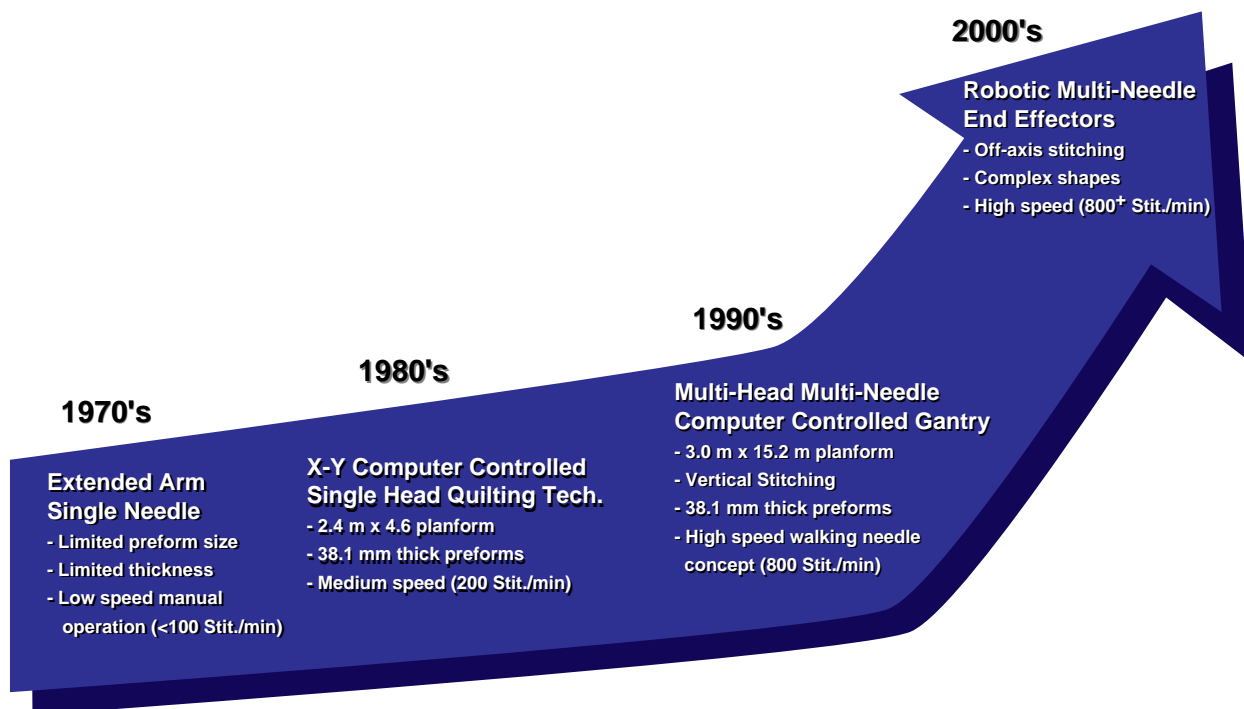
2000's

Robotic Multi-Needle End Effectors
- Off-axis stitching
- Complex shapes
- High speed (800$^+$ Stit./min)

1990's

Multi-Head Multi-Needle Computer Controlled Gantry
- 3.0 m x 15.2 m planform
- Vertical Stitching
- 38.1 mm thick preforms
- High speed walking needle concept (800 Stit./min)

1980's

X-Y Computer Controlled Single Head Quilting Tech.
- 2.4 m x 4.6 planform
- 38.1 mm thick preforms
- Medium speed (200 Stit./min)

1970's

Extended Arm Single Needle
- Limited preform size
- Limited thickness
- Low speed manual operation (<100 Stit./min)